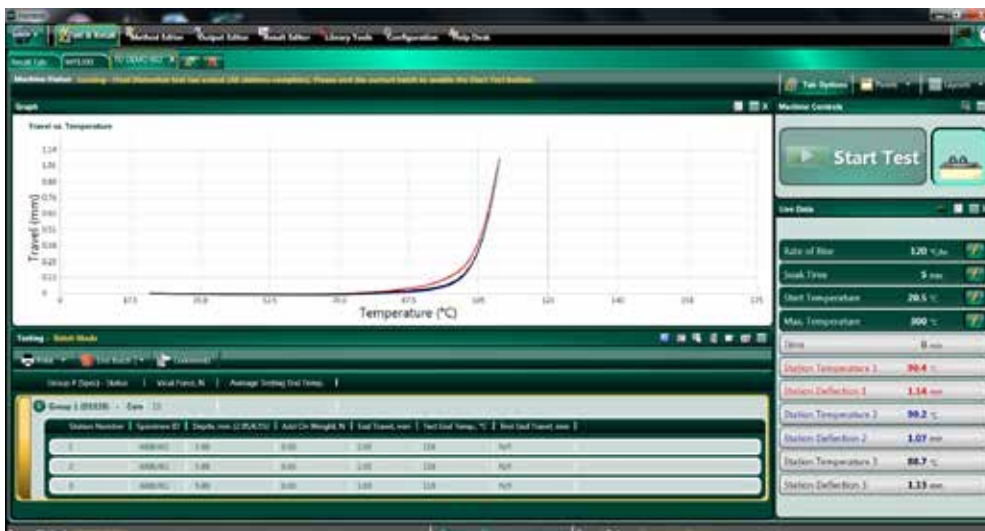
Test & Result   Method Editor   Output Editor   Result Editor   Library Tools   Configuration   Help Desk

Result Tab

Machine Status

Tab Options   Panels   Layouts

Graph

Machine Controls

Travel vs. Temperature

Travel (mm)

Temperature (°C)

Start Test

Live Data

Rate of Rise   120 °C/hr
Soak Time   5 min
Start Temperature   20.5 °C
Max. Temperature   300 °C
Time   0 min
Station Temperature 1   90.4 °C
Station Deflection 1   1.14 mm
Station Temperature 2   90.2 °C
Station Deflection 2   1.07 mm
Station Temperature 3   88.7 °C
Station Deflection 3   1.13 mm

Testing - Batch Mode

Group # (Spec) - Status | Axial Force, N | Average Testing End Temp. |

Group 1 - Com

Station Number | Specimen ID | Depth, mm | Add On Weight, N | End Travel, mm | Test End Temp., °C | Test End Travel, mm |

| 1 | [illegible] | 3.00 | 0.00 | 1.00 | 116 | N/A |
|---|---|---|---|---|---|---|
| 2 | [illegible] | 3.00 | 0.00 | 1.00 | 116 | N/A |
| 3 | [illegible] | 3.00 | 0.00 | 1.00 | 116 | N/A |